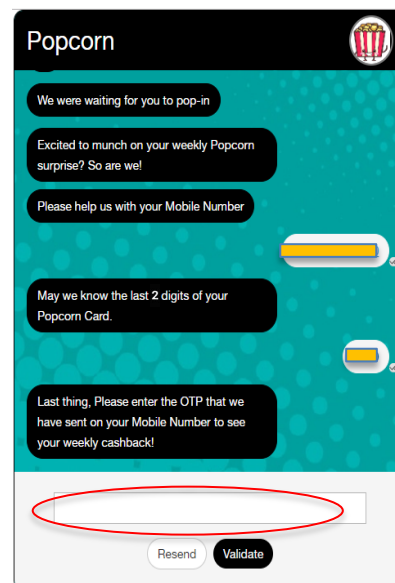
Popcorn

We were waiting for you to pop-in

Excited to munch on your weekly Popcorn surprise? So are we!

Please help us with your Mobile Number

May we know the last 2 digits of your Popcorn Card.

Last thing, Please enter the OTP that we have sent on your Mobile Number to see your weekly cashback!

Resend

Validate